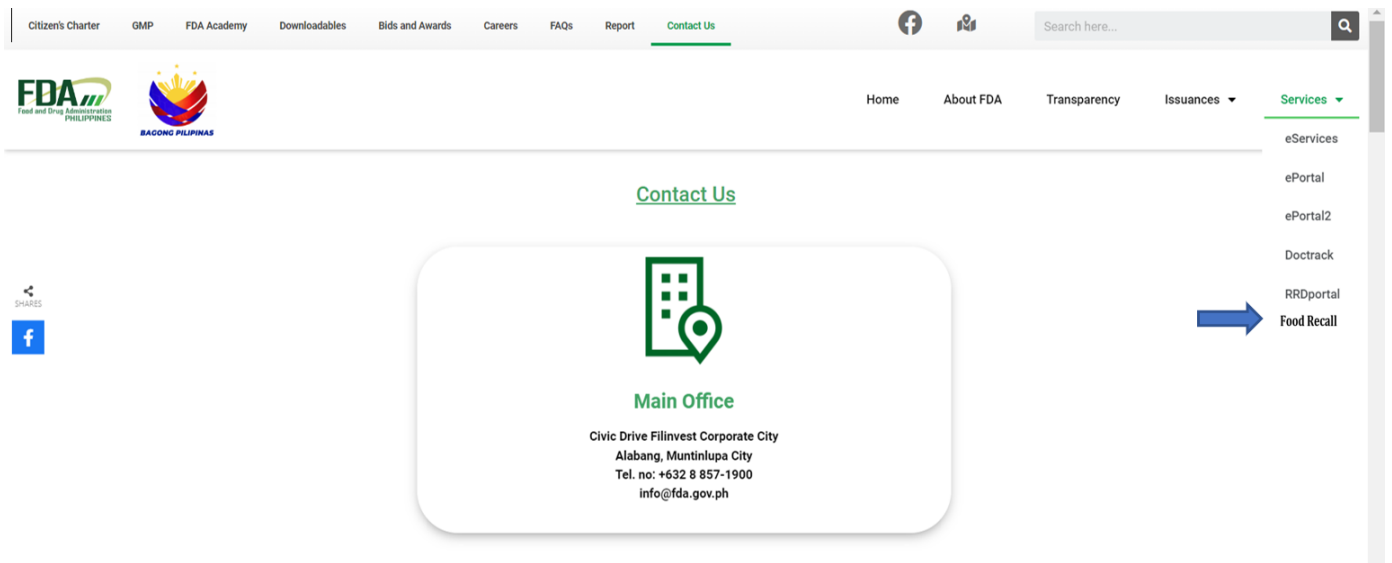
Citizen's Charter GMP FDA Academy Downloadables Bids and Awards Careers FAQs Report Contact Us

Search here...

FDA Food and Drug Administration PHILIPPINES

BAGONG PILIPINAS

Home About FDA Transparency Issuances Services

eServices
ePortal
ePortal2
Doctrack
RRDportal
Food Recall

Contact Us

SHARES

Main Office

Civic Drive Filinvest Corporate City
Alabang, Muntinlupa City
Tel. no: +632 8 857-1900
info@fda.gov.ph